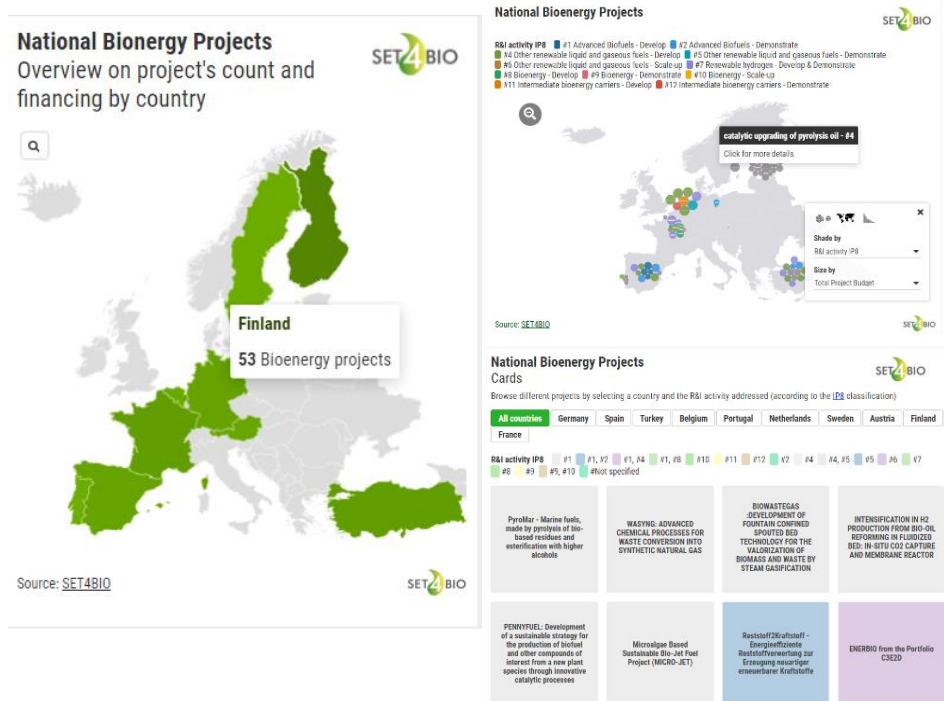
National Bionergy Projects
Overview on project's count and financing by country

SET4BIO

Finland
53 Bioenergy projects

Source: SET4BIO

SET4BIO

National Bioenergy Projects

SET4BIO

R&I activity IP8 #1 Advanced Biofuels - Develop #2 Advanced Biofuels - Demonstrate #4 Other renewable liquid and gaseous fuels - Develop #5 Other renewable liquid and gaseous fuels - Demonstrate #6 Other renewable liquid and gaseous fuels - Scale-up #7 Renewable hydrogen - Develop & Demonstrate #8 Bioenergy - Develop #9 Bioenergy - Demonstrate #10 Bioenergy - Scale-up #11 Intermediate bioenergy carriers - Develop #12 Intermediate bioenergy carriers - Demonstrate

catalytic upgrading of pyrolysis oil - #4
Click for more details

Shade by
R&I activity IP8
Size by
Total Project Budget

Source: SET4BIO

SET4BIO

National Bioenergy Projects
Cards

SET4BIO

Browse different projects by selecting a country and the R&I activity addressed (according to the IP8 classification)

All countries Germany Spain Turkey Belgium Portugal Netherlands Sweden Austria Finland France

R&I activity IP8 #1 #1, #2 #1, #4 #1, #8 #10 #11 #12 #2 #4 #4, #5 #5 #6 #7 #8 #9 #9, #10 #Not specified

PyroMar - Marine fuels, made by pyrolysis of bio-based residues and esterification with higher alcohols

WASYNG: ADVANCED CHEMICAL PROCESSES FOR WASTE CONVERSION INTO SYNTHETIC NATURAL GAS

BIOWASTEGAS :DEVELOPMENT OF FOUNTAIN CONFINED SPOUTED BED TECHNOLOGY FOR THE VALORIZATION OF BIOMASS AND WASTE BY STEAM GASIFICATION

INTENSIFICATION IN H2 PRODUCTION FROM BIO-OIL REFORMING IN FLUIDIZED BED: IN-SITU CO2 CAPTURE AND MEMBRANE REACTOR

PENNYFUEL: Development of a sustainable strategy for the production of biofuel and other compounds of interest from a new plant species through innovative catalytic processes

Microalgae Based Sustainable Bio-Jet Fuel Project (MICRO-JET)

Reststoff2Kraftstoff - Energieeffiziente Reststoffverwertung zur Erzeugung neuartiger erneuerbarer Kraftstoffe

ENERBIO from the Portfolio C3E2D